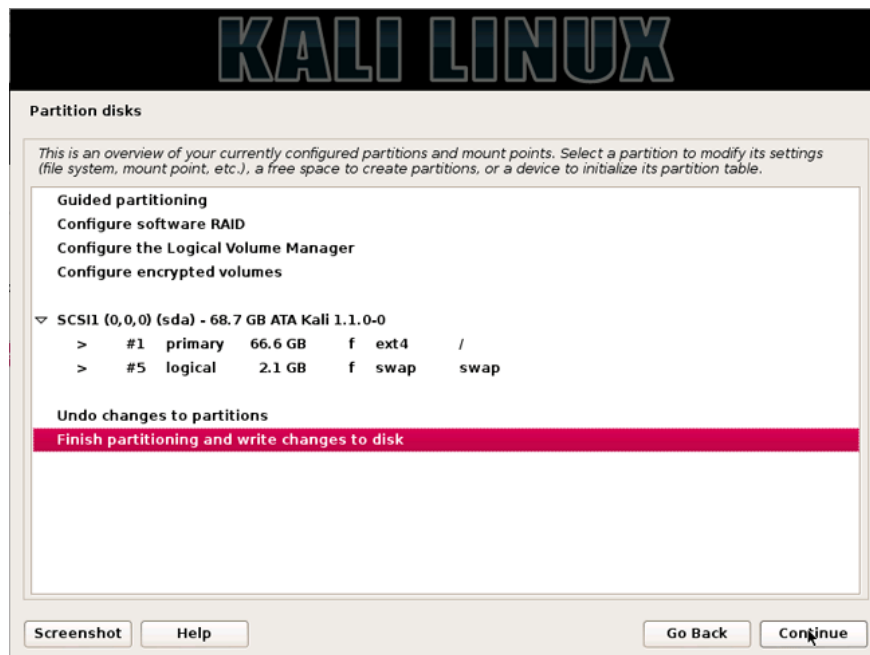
KALI LINUX

Partition disks

This is an overview of your currently configured partitions and mount points. Select a partition to modify its settings (file system, mount point, etc.), a free space to create partitions, or a device to initialize its partition table.

Guided partitioning
Configure software RAID
Configure the Logical Volume Manager
Configure encrypted volumes

SCSI1 (0,0,0) (sda) - 68.7 GB ATA Kali 1.1.0-0
> #1 primary 66.6 GB f ext4 /
> #5 logical 2.1 GB f swap swap

Undo changes to partitions
Finish partitioning and write changes to disk

Screenshot Help Go Back Continue